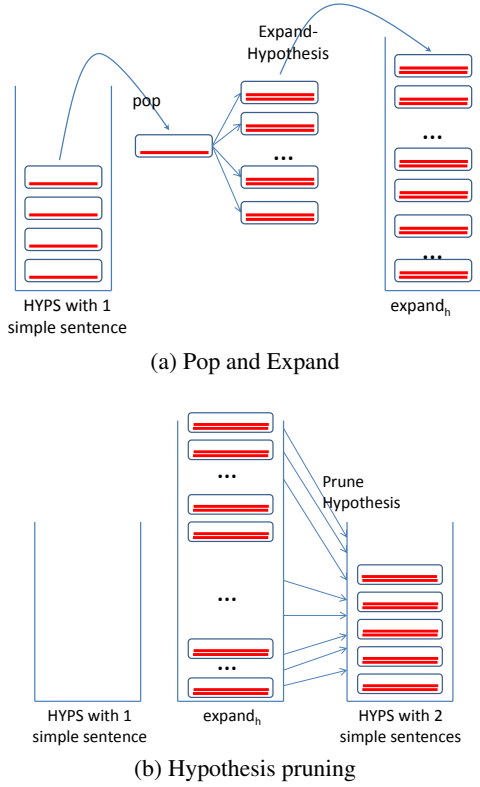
Expand-Hypothesis

pop

...

...

...

HYPS with 1 simple sentence

expand$_h$

(a) Pop and Expand

...

Prune Hypothesis

...

...

HYPS with 1 simple sentence

expand$_h$

HYPS with 2 simple sentences

(b) Hypothesis pruning